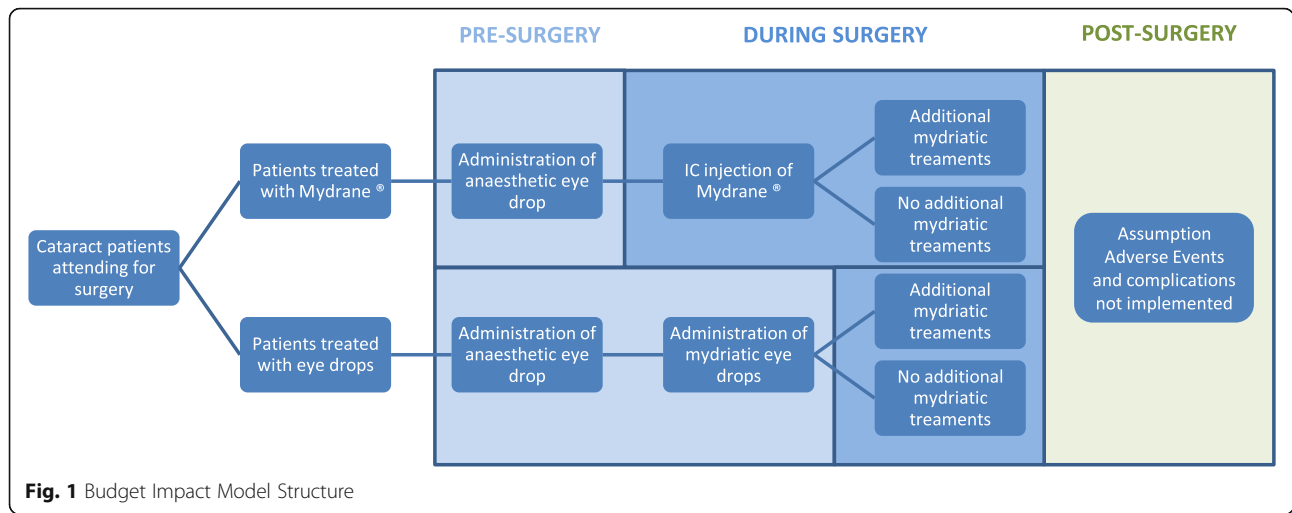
PRE-SURGERY

DURING SURGERY

POST-SURGERY

Cataract patients attending for surgery

Patients treated with Mydrane ®

Patients treated with eye drops

Administration of anaesthetic eye drop

IC injection of Mydrane ®

Additional mydriatic treaments

No additional mydriatic treaments

Administration of anaesthetic eye drop

Administration of mydriatic eye drops

Additional mydriatic treaments

No additional mydriatic treaments

Assumption
Adverse Events and complications not implemented

**Fig. 1** Budget Impact Model Structure